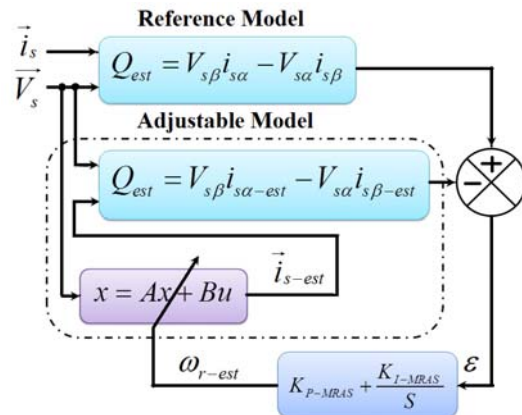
Reference Model

$\vec{i}_s$

$\vec{V}_s$

$Q_{est} = V_{s\beta} i_{s\alpha} - V_{s\alpha} i_{s\beta}$

Adjustable Model

$Q_{est} = V_{s\beta} i_{s\alpha-est} - V_{s\alpha} i_{s\beta-est}$

+

−

$x = Ax + Bu$

$\vec{i}_{s-est}$

$\omega_{r-est}$

$\varepsilon$

$K_{P-MRAS} + \frac{K_{I-MRAS}}{S}$